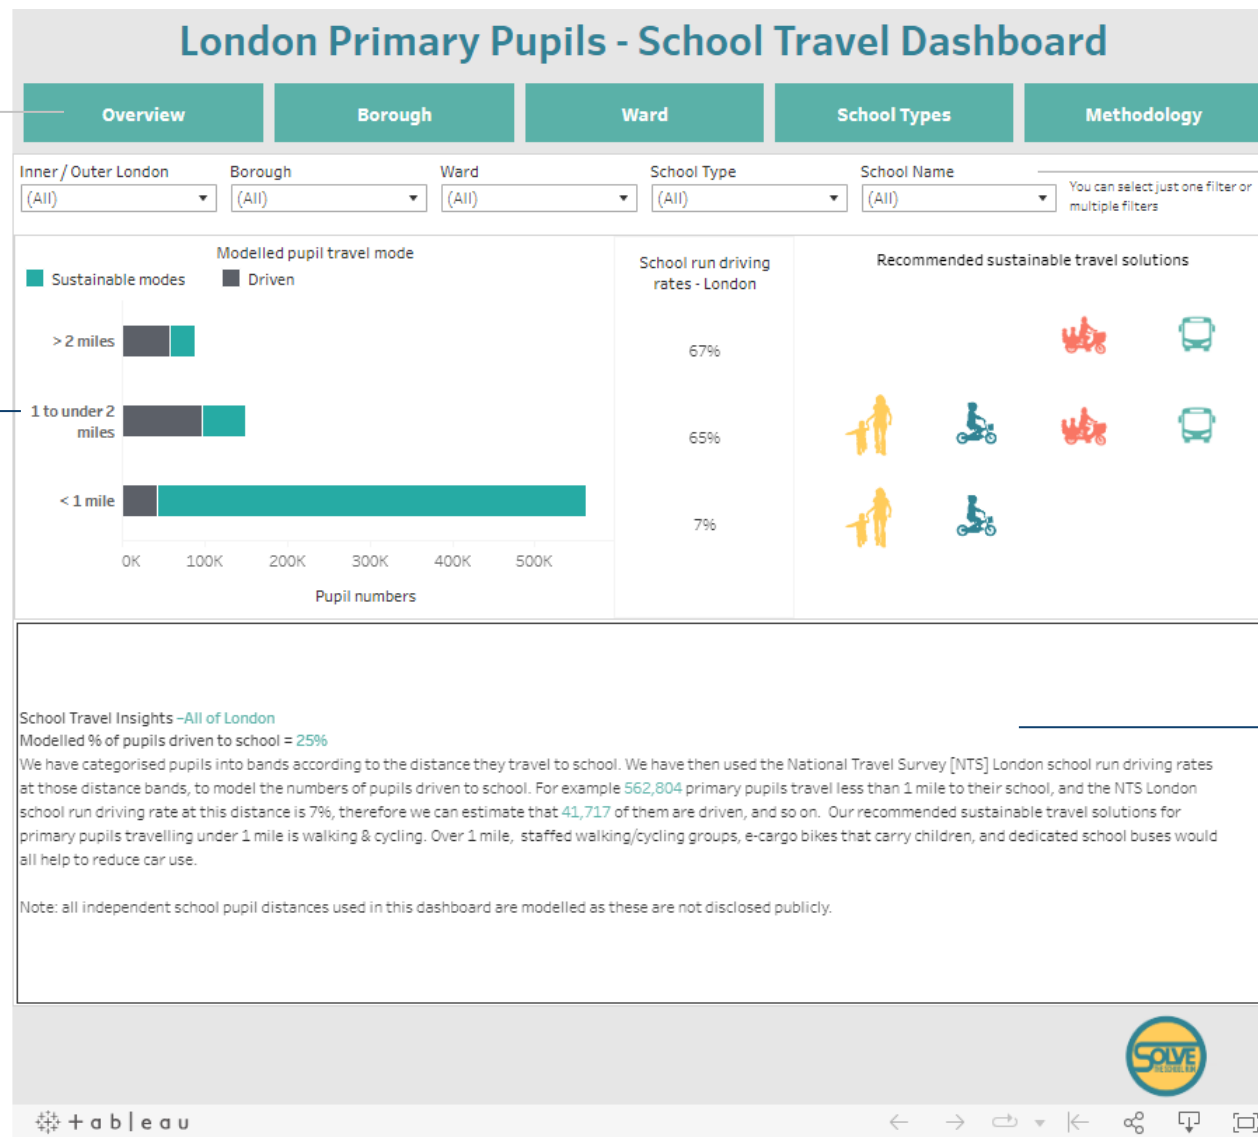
London Primary Pupils - School Travel Dashboard

Overview | Borough | Ward | School Types | Methodology

Inner / Outer London
(All)

Borough
(All)

Ward
(All)

School Type
(All)

School Name
(All)

You can select just one filter or multiple filters

Modelled pupil travel mode
Sustainable modes
Driven

> 2 miles
1 to under 2 miles
< 1 mile

0K 100K 200K 300K 400K 500K
Pupil numbers

School run driving rates - London
67%
65%
7%

Recommended sustainable travel solutions

School Travel Insights –All of London
Modelled % of pupils driven to school = 25%
We have categorised pupils into bands according to the distance they travel to school. We have then used the National Travel Survey [NTS] London school run driving rates at those distance bands, to model the numbers of pupils driven to school. For example 562,804 primary pupils travel less than 1 mile to their school, and the NTS London school run driving rate at this distance is 7%, therefore we can estimate that 41,717 of them are driven, and so on. Our recommended sustainable travel solutions for primary pupils travelling under 1 mile is walking & cycling. Over 1 mile, staffed walking/cycling groups, e-cargo bikes that carry children, and dedicated school buses would all help to reduce car use.

Note: all independent school pupil distances used in this dashboard are modelled as these are not disclosed publicly.

SOLVE

+ a b | e a u